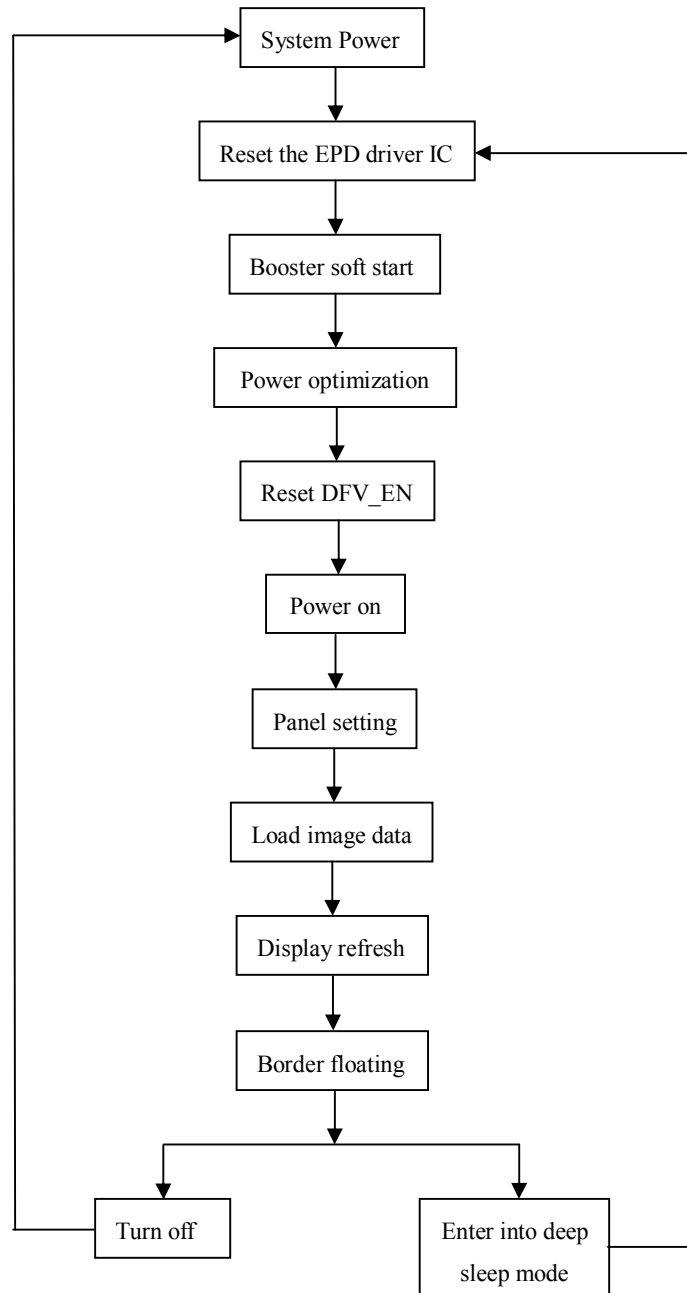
System Power

Reset the EPD driver IC

Booster soft start

Power optimization

Reset DFV_EN

Power on

Panel setting

Load image data

Display refresh

Border floating

Turn off

Enter into deep sleep mode